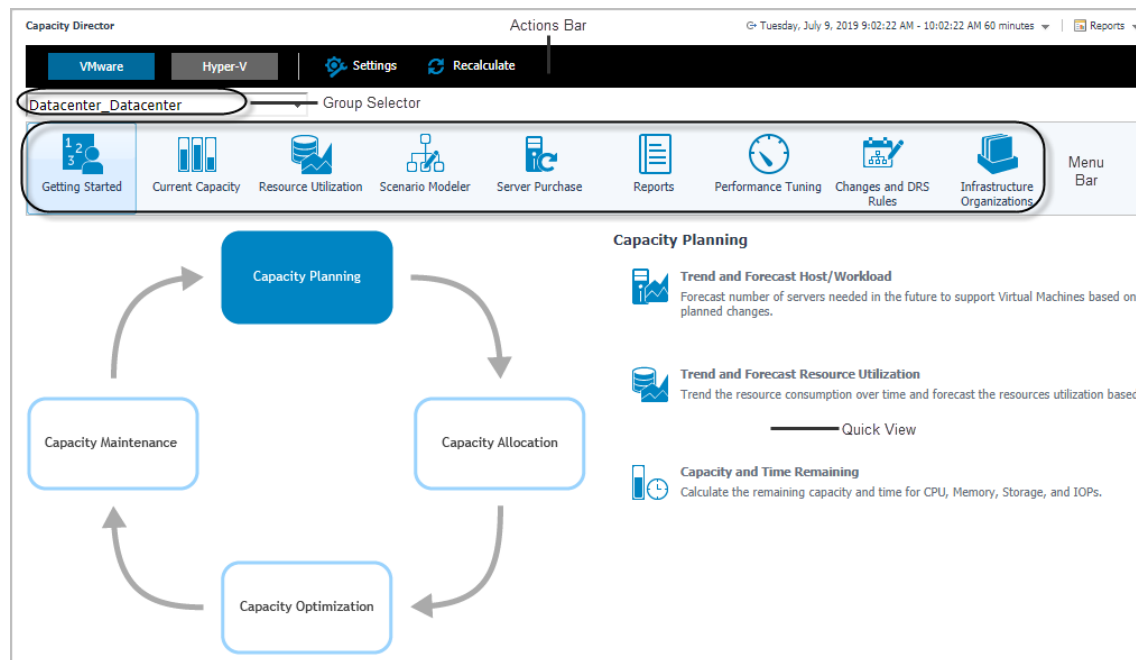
Capacity Director

Actions Bar

Tuesday, July 9, 2019 9:02:22 AM - 10:02:22 AM 60 minutes

Reports

VMware

Hyper-V

Settings

Recalculate

Datacenter_Datacenter

Group Selector

Getting Started

Current Capacity

Resource Utilization

Scenario Modeler

Server Purchase

Reports

Performance Tuning

Changes and DRS Rules

Infrastructure Organizations

Menu Bar

Capacity Planning

Capacity Allocation

Capacity Optimization

Capacity Maintenance

Capacity Planning

Trend and Forecast Host/Workload

Forecast number of servers needed in the future to support Virtual Machines based on planned changes.

Trend and Forecast Resource Utilization

Trend the resource consumption over time and forecast the resources utilization based

Quick View

Capacity and Time Remaining

Calculate the remaining capacity and time for CPU, Memory, Storage, and IOPs.